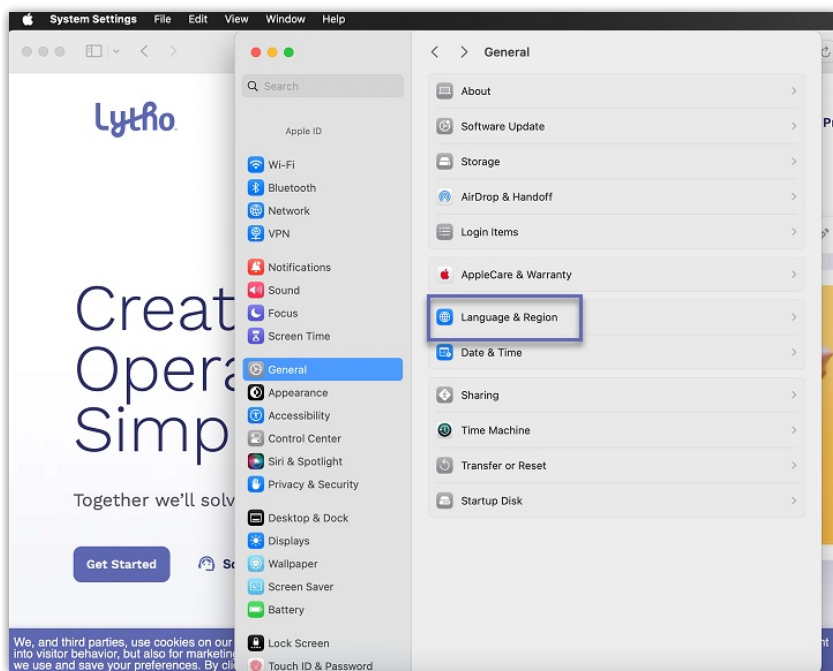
System Settings File Edit View Window Help

Lytho

Creat
Opera
Simp

Together we'll solv

Get Started

Sc

We, and third parties, use cookies on our
into visitor behavior, but also for marketin
we use and save your preferences. By cli

Search

Apple ID

Wi-Fi
Bluetooth
Network
VPN

Notifications
Sound
Focus
Screen Time

General
Appearance
Accessibility
Control Center
Siri & Spotlight
Privacy & Security

Desktop & Dock
Displays
Wallpaper
Screen Saver
Battery

Lock Screen
Touch ID & Password

General

About
Software Update
Storage
AirDrop & Handoff
Login Items

AppleCare & Warranty

Language & Region
Date & Time

Sharing
Time Machine
Transfer or Reset
Startup Disk

Pr